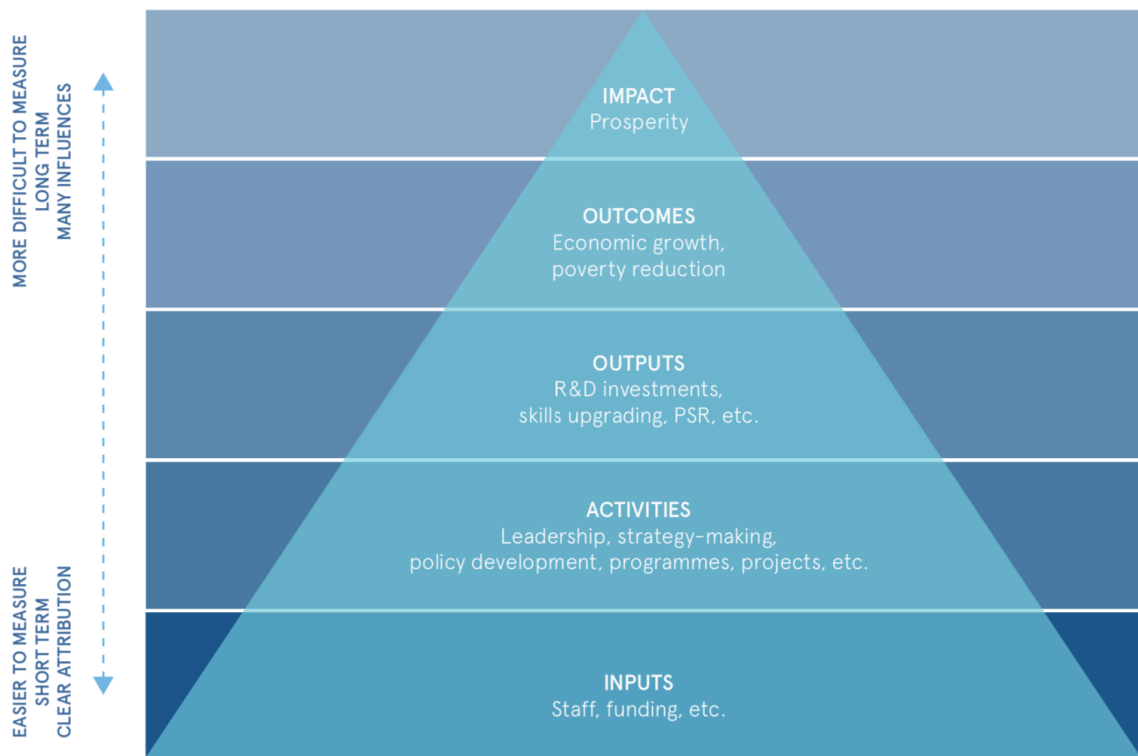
MORE DIFFICULT TO MEASURE
LONG TERM
MANY INFLUENCES

EASIER TO MEASURE
SHORT TERM
CLEAR ATTRIBUTION

IMPACT
Prosperity

OUTCOMES
Economic growth, poverty reduction

OUTPUTS
R&D investments, skills upgrading, PSR, etc.

ACTIVITIES
Leadership, strategy-making, policy development, programmes, projects, etc.

INPUTS
Staff, funding, etc.